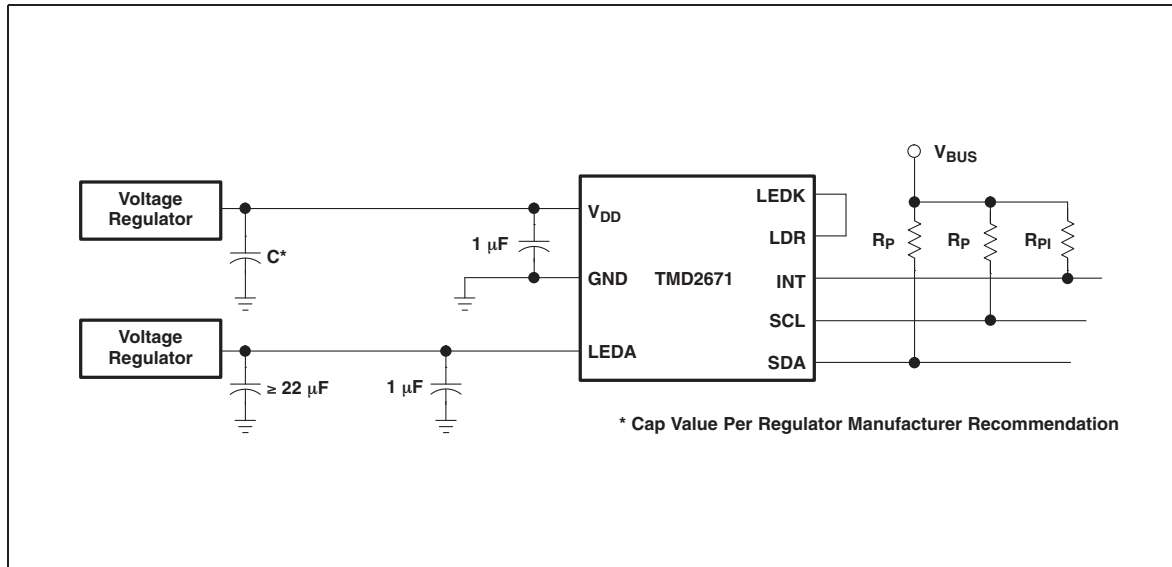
Voltage Regulator

C*

$V_{DD}$

1 $\mu$F

GND

TMD2671

LEDK

LDR

INT

SCL

SDA

LEDA

$V_{BUS}$

$R_P$

$R_P$

$R_{PI}$

Voltage Regulator

$\geq$ 22 $\mu$F

1 $\mu$F

* Cap Value Per Regulator Manufacturer Recommendation